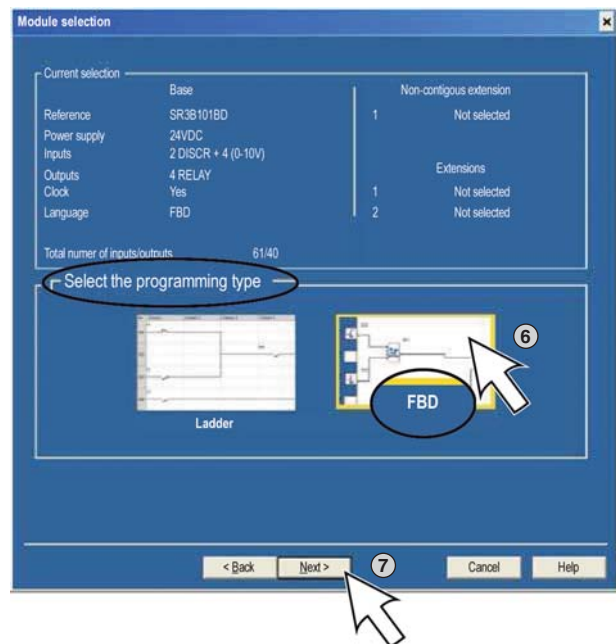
Module selection

Current selection

| | Base | | Non-contigous extension |
|---|---|---|---|
| Reference | SR3B101BD | 1 | Not selected |
| Power supply | 24VDC | | |
| Inputs | 2 DISCR + 4 (0-10V) | | |
| Outputs | 4 RELAY | | Extensions |
| Clock | Yes | 1 | Not selected |
| Language | FBD | 2 | Not selected |

Total numer of inputs/outputs 61/40

Select the programming type

Ladder

FBD

6

< Back
Next >
7
Cancel
Help